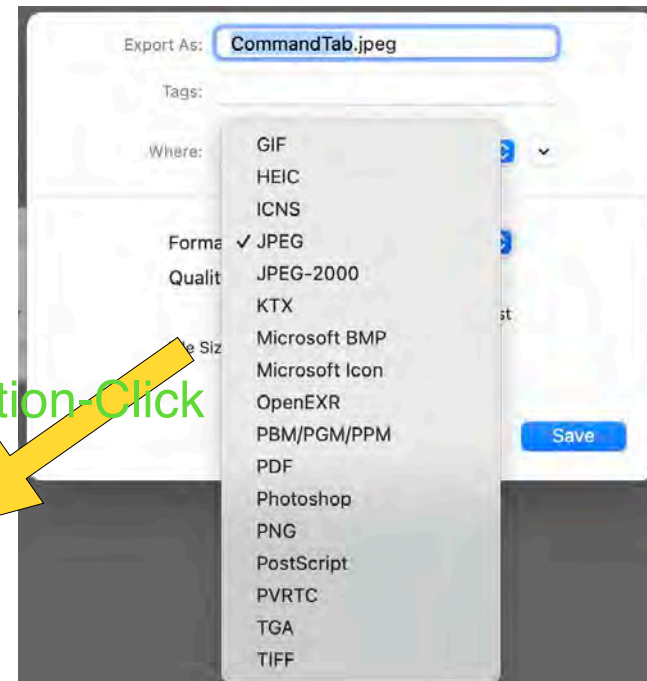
Export As: CommandTab.jpeg

Tags:

Where:

Forma

Qualit

st

e Siz

tion-Click

Save

GIF
HEIC
ICNS
✓ JPEG
JPEG-2000
KTX
Microsoft BMP
Microsoft Icon
OpenEXR
PBM/PGM/PPM
PDF
Photoshop
PNG
PostScript
PVRTC
TGA
TIFF